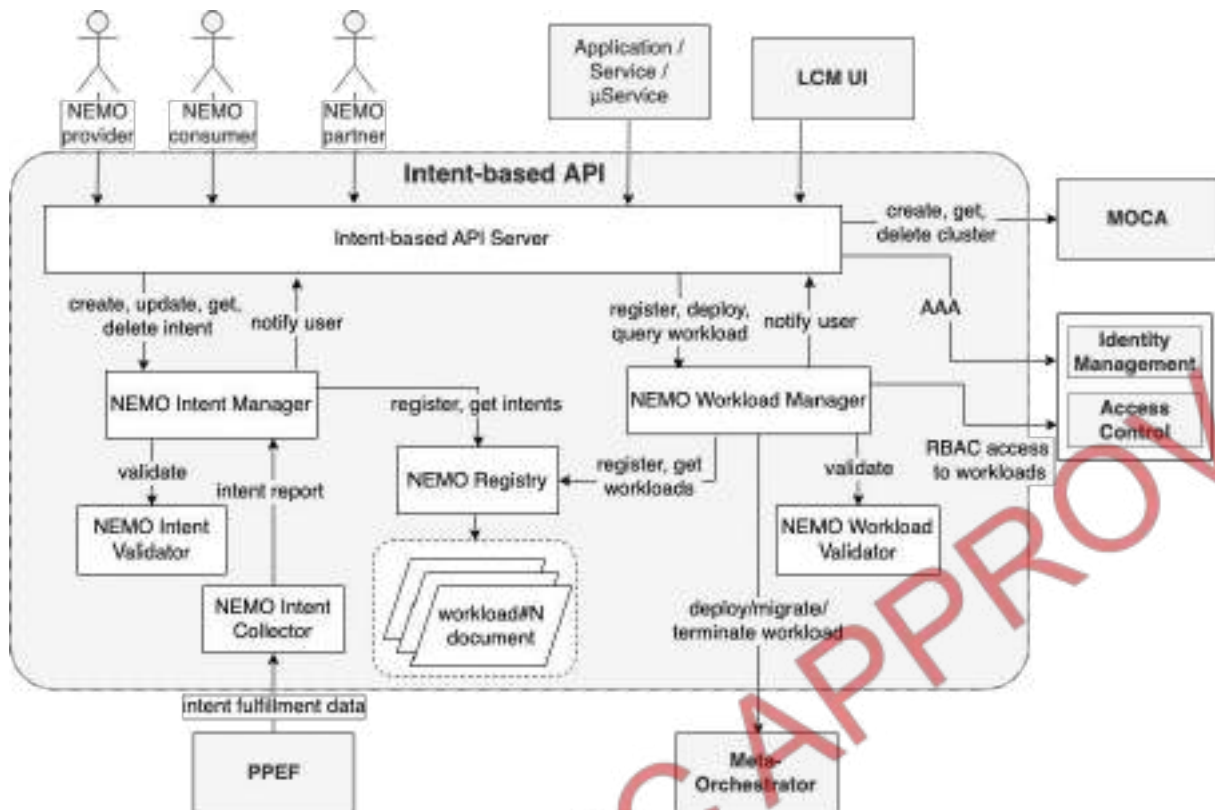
NEMO provider

NEMO consumer

NEMO partner

Application / Service / µService

LCM UI

Intent-based API

Intent-based API Server

create, get, delete cluster

MOCA

AAA

Identity Management

Access Control

create, update, get, delete intent

notify user

register, deploy, query workload

notify user

NEMO Intent Manager

register, get intents

NEMO Workload Manager

RBAC access to workloads

validate

intent report

NEMO Registry

register, get workloads

validate

NEMO Intent Validator

NEMO Workload Validator

NEMO Intent Collector

workload#N document

deploy/migrate/ terminate workload

intent fulfillment data

PPEF

Meta-Orchestrator

APPROV